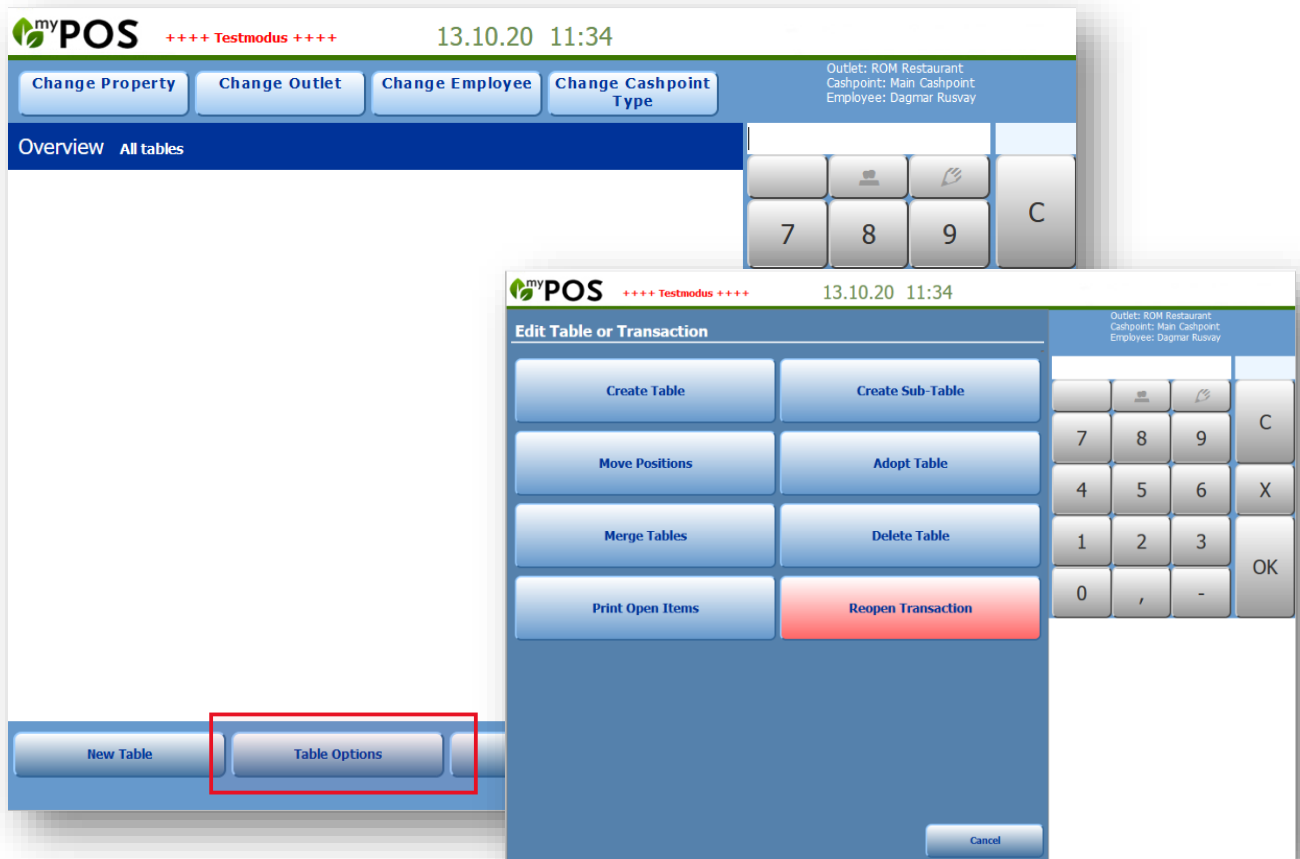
myPOS ++++ Testmodus ++++ 13.10.20 11:34

Change Property | Change Outlet | Change Employee | Change Cashpoint Type

Outlet: ROM Restaurant
Cashpoint: Main Cashpoint
Employee: Dagmar Rusvay

Overview All tables

7 8 9 C

New Table | Table Options

myPOS ++++ Testmodus ++++ 13.10.20 11:34

Outlet: ROM Restaurant
Cashpoint: Main Cashpoint
Employee: Dagmar Rusvay

Edit Table or Transaction

Create Table
Create Sub-Table
Move Positions
Adopt Table
Merge Tables
Delete Table
Print Open Items
Reopen Transaction

7 8 9 C
4 5 6 X
1 2 3 OK
0 , -

Cancel